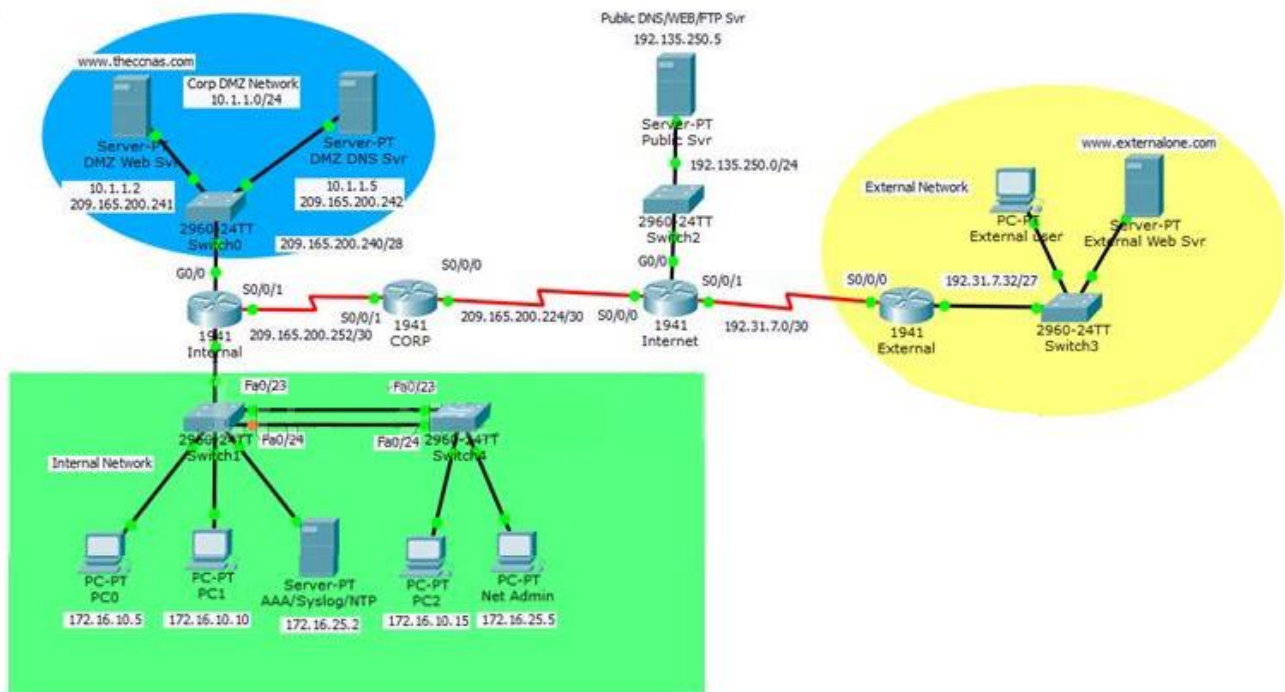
www.theccnas.com
Corp DMZ Network
10.1.1.0/24
Server-PT
DMZ Web Svr
Server-PT
DMZ DNS Svr
10.1.1.2
209.165.200.241
10.1.1.5
209.165.200.242
2960-24TT
Switch0
209.165.200.240/28
G0/0
S0/0/1
1941
Internal
209.165.200.252/30
S0/0/1
1941
CORP
S0/0/0
209.165.200.224/30
S0/0/0
1941
Internet
S0/0/1
192.31.7.0/30
Public DNS/WEB/FTP Svr
192.135.250.5
Server-PT
Public Svr
192.135.250.0/24
2960-24TT
Switch2
G0/0
External Network
www.externalone.com
PC-PT
External user
Server-PT
External Web Svr
S0/0/0
192.31.7.32/27
1941
External
2960-24TT
Switch3
Fa0/23
Fa0/23
2960-24TT
Switch1
Fa0/24
Fa0/24
2960-24TT
Switch4
Internal Network
PC-PT
PC0
172.16.10.5
PC-PT
PC1
172.16.10.10
Server-PT
AAA/Syslog/NTP
172.16.25.2
PC-PT
PC2
172.16.10.15
PC-PT
Net Admin
172.16.25.5